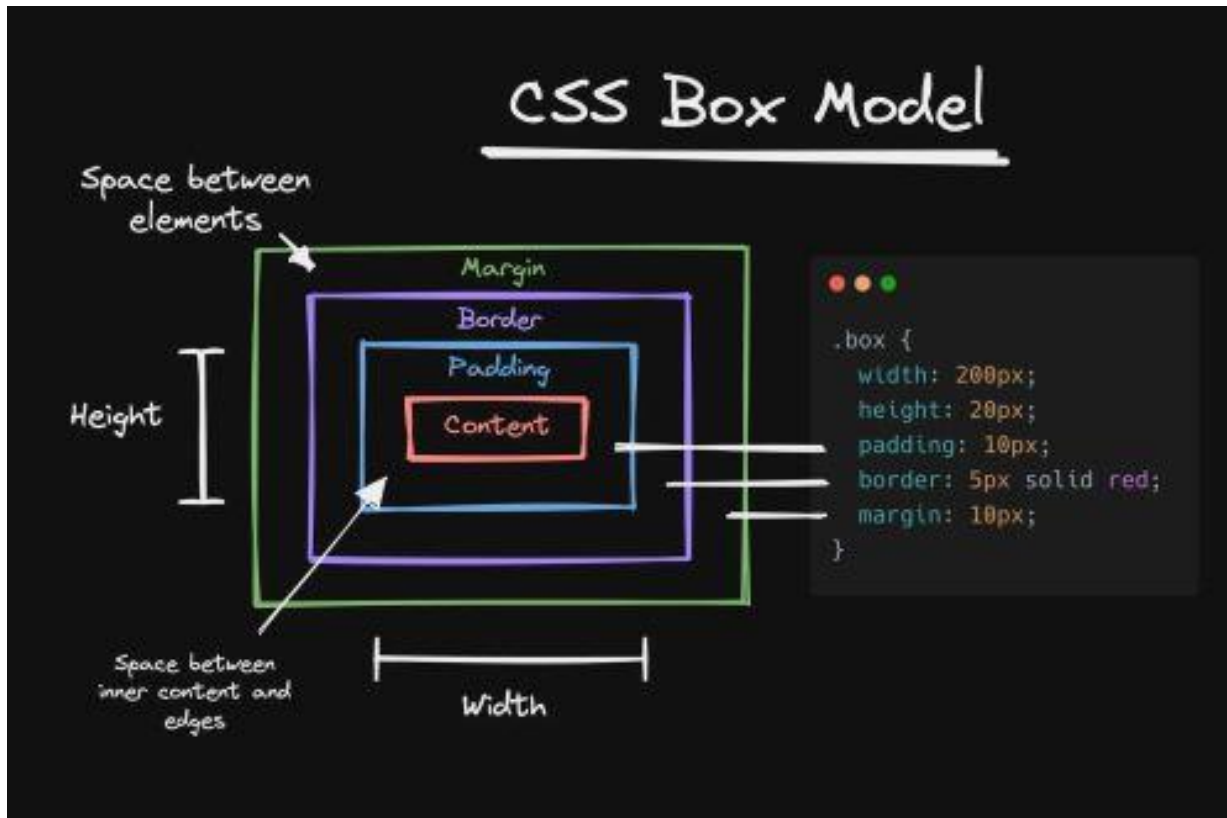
CSS Box Model

Space between elements

Margin

Border

Padding

Height

Content

Space between inner content and edges

Width

.box {
  width: 200px;
  height: 20px;
  padding: 10px;
  border: 5px solid red;
  margin: 10px;
}